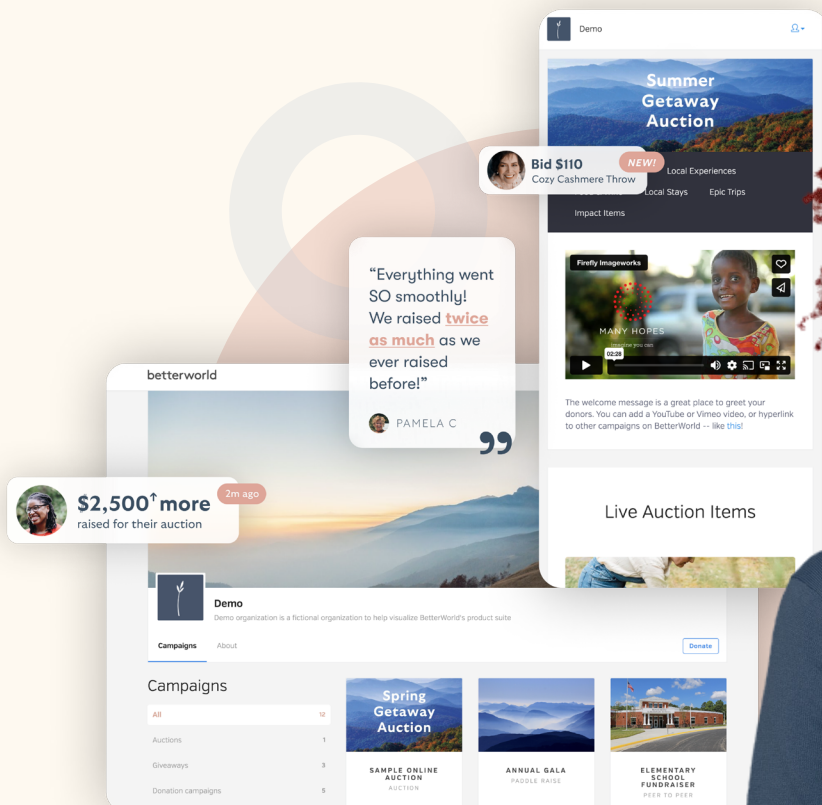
Demo

Summer Getaway Auction

Bid $110
Cozy Cashmere Throw

NEW!

Local Experiences
Local Stays
Epic Trips
Impact Items

Firefly Imageworks

MANY HOPES

02:28

The welcome message is a great place to greet your donors. You can add a YouTube or Vimeo video, or hyperlink to other campaigns on BetterWorld -- like this!

Live Auction Items

“Everything went SO smoothly! We raised twice as much as we ever raised before!”

PAMELA C

betterworld

$2,500↑ more
raised for their auction

2m ago

Demo
Demo organization is a fictional organization to help visualize BetterWorld's product suite

Campaigns About

Donate

Campaigns

| | |
|---|---|
| All | 12 |
| Auctions | 1 |
| Giveaways | 3 |
| Donation campaigns | 5 |

Spring Getaway Auction

SAMPLE ONLINE AUCTION
AUCTION

ANNUAL GALA
PADDLE RAISE

ELEMENTARY SCHOOL FUNDRAISER
PEER TO PEER